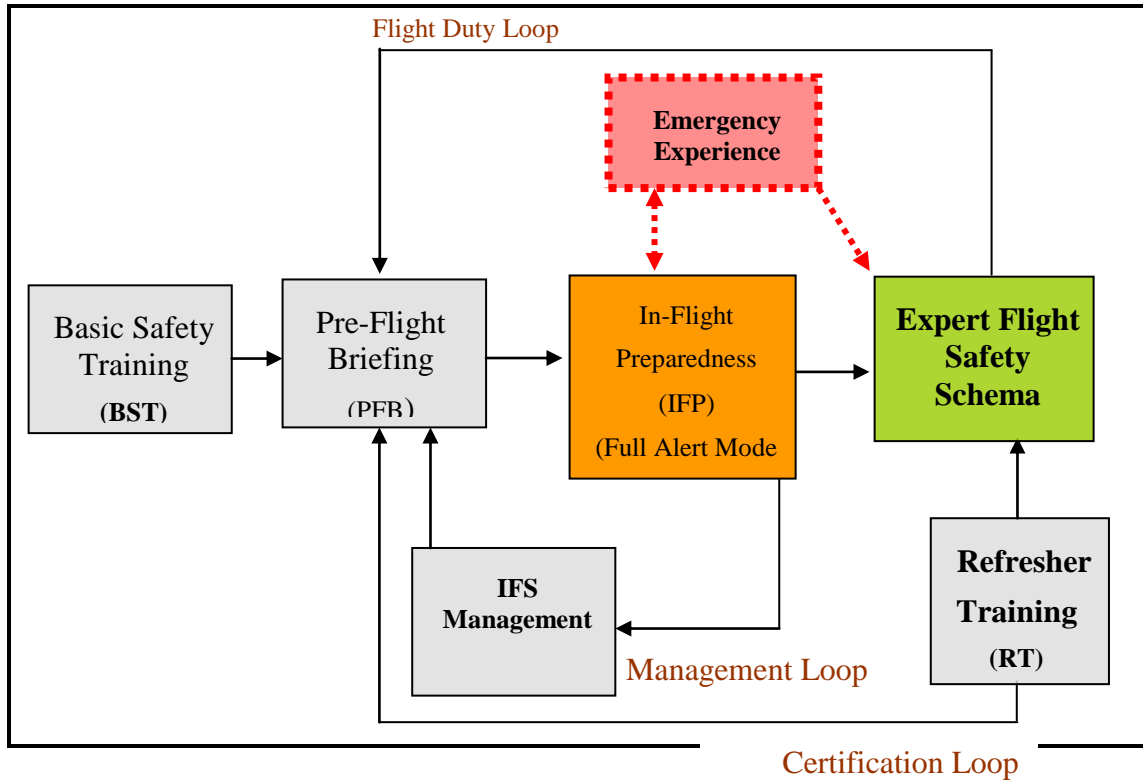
Flight Duty Loop

Emergency Experience

Basic Safety Training (BST)

Pre-Flight Briefing (PFB)

In-Flight Preparedness (IFP) (Full Alert Mode

Expert Flight Safety Schema

IFS Management

Management Loop

Refresher Training (RT)

Certification Loop